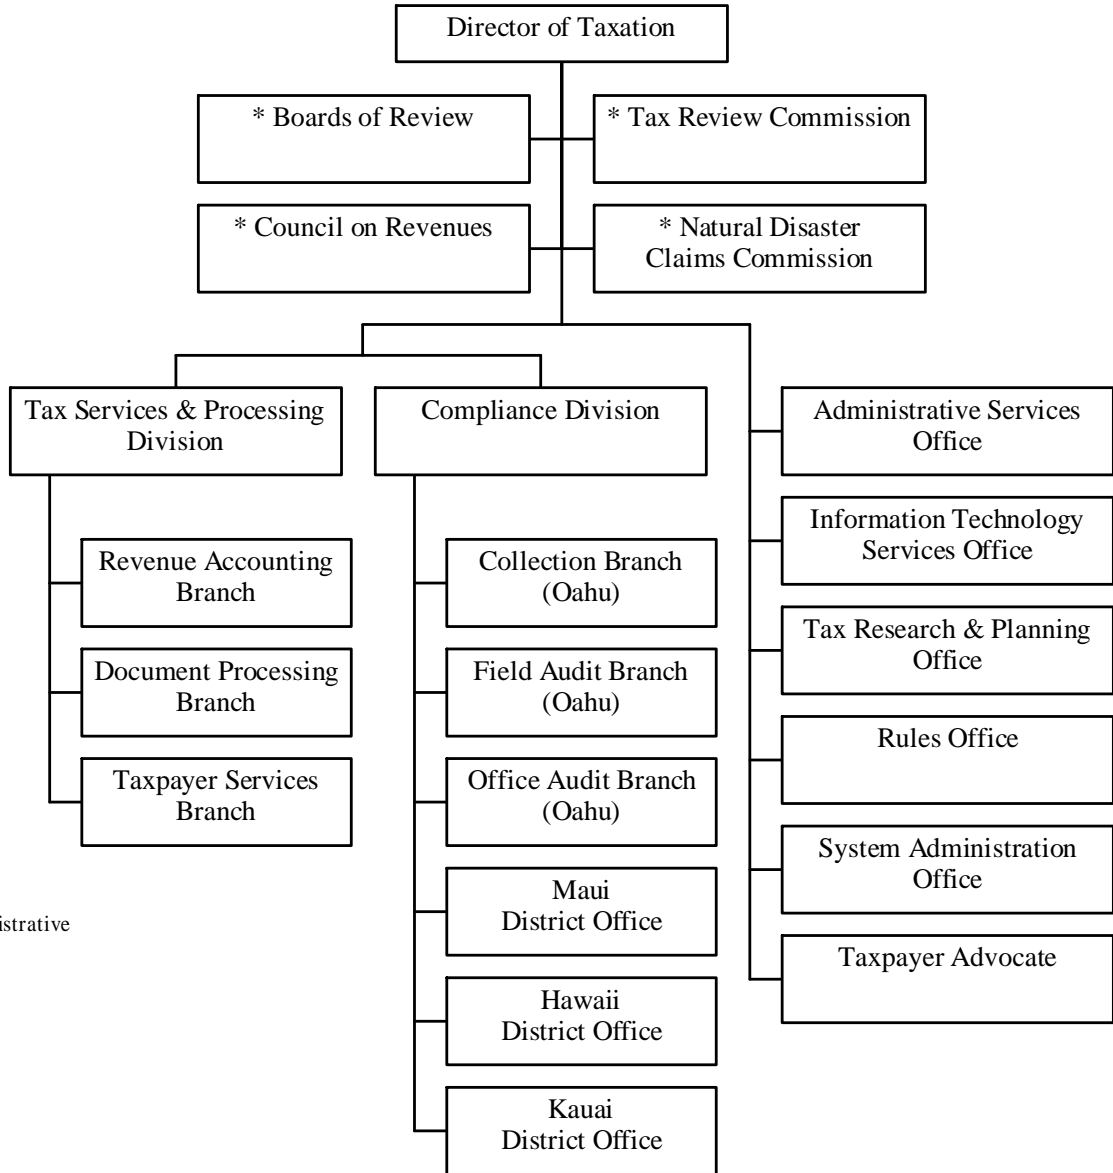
Director of Taxation

* Boards of Review

* Tax Review Commission

* Council on Revenues

* Natural Disaster Claims Commission

Tax Services & Processing Division

Revenue Accounting Branch

Document Processing Branch

Taxpayer Services Branch

Compliance Division

Collection Branch (Oahu)

Field Audit Branch (Oahu)

Office Audit Branch (Oahu)

Maui District Office

Hawaii District Office

Kauai District Office

Administrative Services Office

Information Technology Services Office

Tax Research & Planning Office

Rules Office

System Administration Office

Taxpayer Advocate

istrative